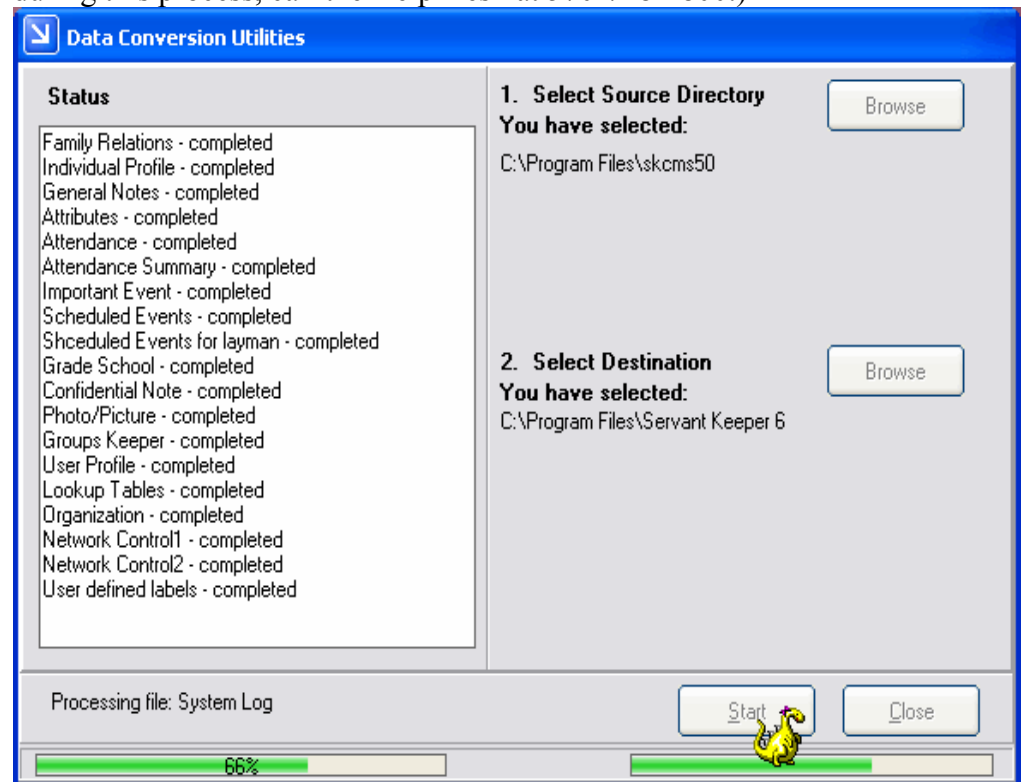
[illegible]

Data Conversion Utilities

Status

Family Relations - completed
Individual Profile - completed
General Notes - completed
Attributes - completed
Attendance - completed
Attendance Summary - completed
Important Event - completed
Scheduled Events - completed
Shceduled Events for layman - completed
Grade School - completed
Confidential Note - completed
Photo/Picture - completed
Groups Keeper - completed
User Profile - completed
Lookup Tables - completed
Organization - completed
Network Control1 - completed
Network Control2 - completed
User defined labels - completed

1. Select Source Directory
You have selected:
C:\Program Files\skcms50

Browse

2. Select Destination
You have selected:
C:\Program Files\Servant Keeper 6

Browse

Processing file: System Log

Start

Close

66%